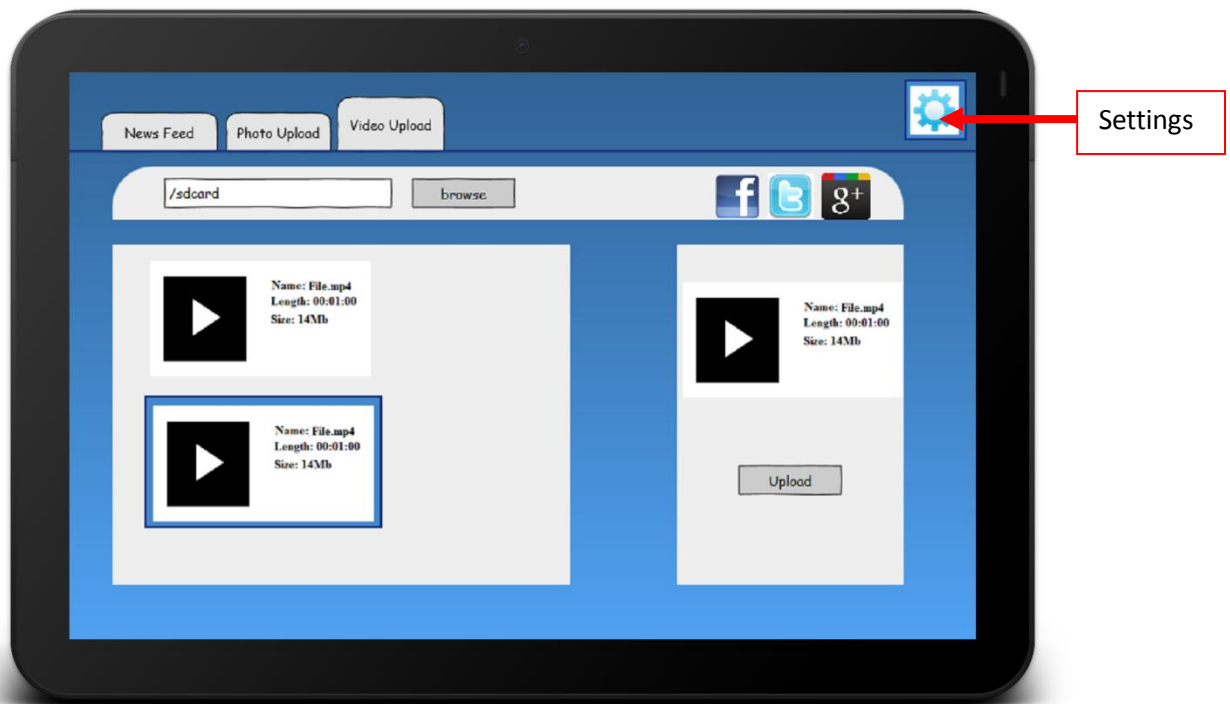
News Feed

Photo Upload

Video Upload

Settings

/sdcard

browse

f

g+

Name: File.mp4
Length: 00:01:00
Size: 14Mb

Name: File.mp4
Length: 00:01:00
Size: 14Mb

Name: File.mp4
Length: 00:01:00
Size: 14Mb

Upload